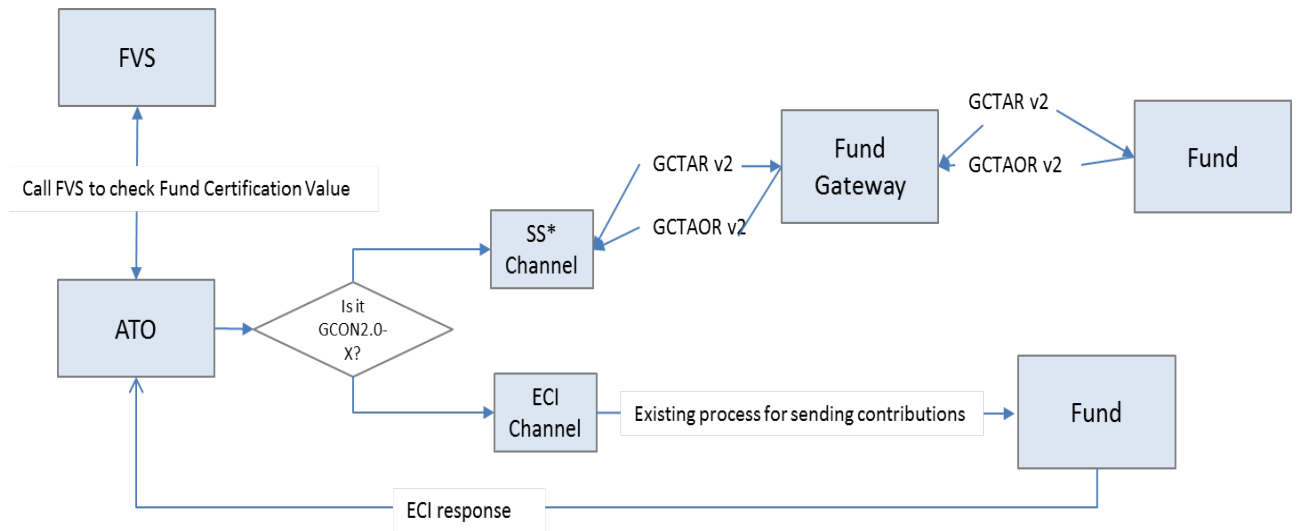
FVS

Call FVS to check Fund Certification Value

ATO

Is it GCON2.0-X?

SS* Channel

GCTAR v2

GCTAOR v2

Fund Gateway

GCTAR v2

GCTAOR v2

Fund

ECI Channel

Existing process for sending contributions

Fund

ECI response